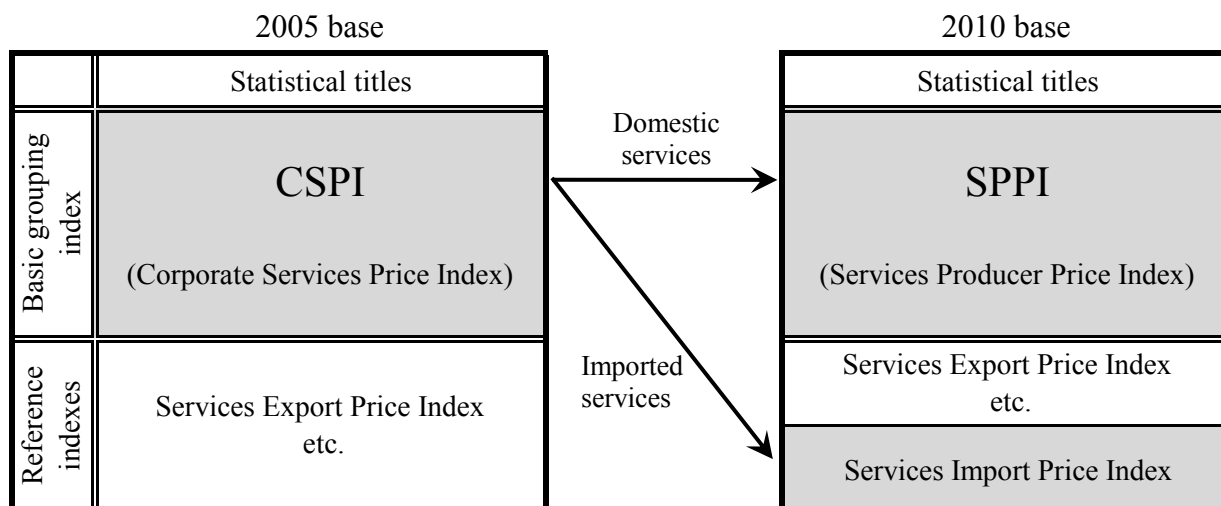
2005 base

| | Statistical titles |
|---|---|
| Basic grouping index | CSPI (Corporate Services Price Index) |
| Reference indexes | Services Export Price Index etc. |

Domestic services

Imported services

2010 base

| Statistical titles |
|---|
| SPPI (Services Producer Price Index) |
| Services Export Price Index etc. |
| Services Import Price Index |